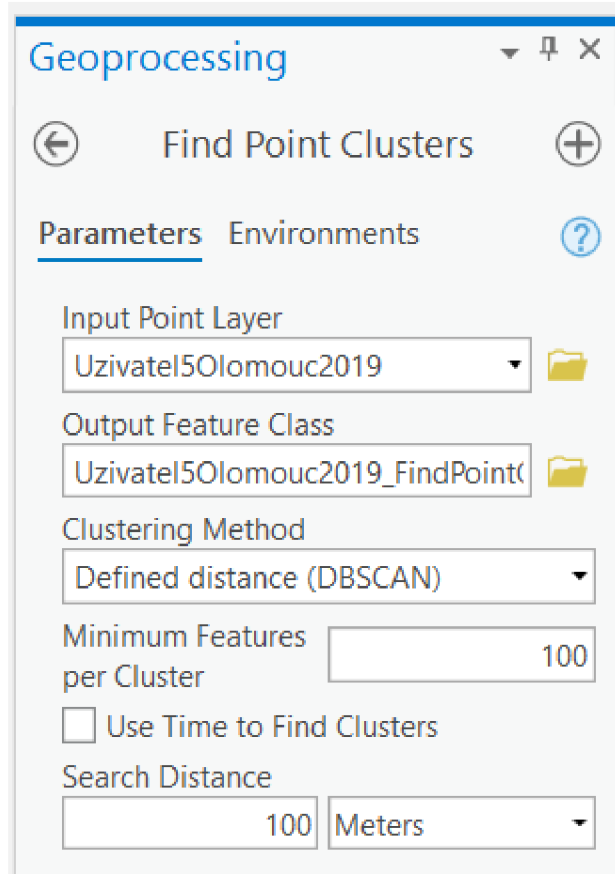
Geoprocessing

Find Point Clusters

Parameters Environments

Input Point Layer
Uzivatel5Olomouc2019

Output Feature Class
Uzivatel5Olomouc2019_FindPoint(

Clustering Method
Defined distance (DBSCAN)

Minimum Features per Cluster
100

Use Time to Find Clusters

Search Distance
100 Meters